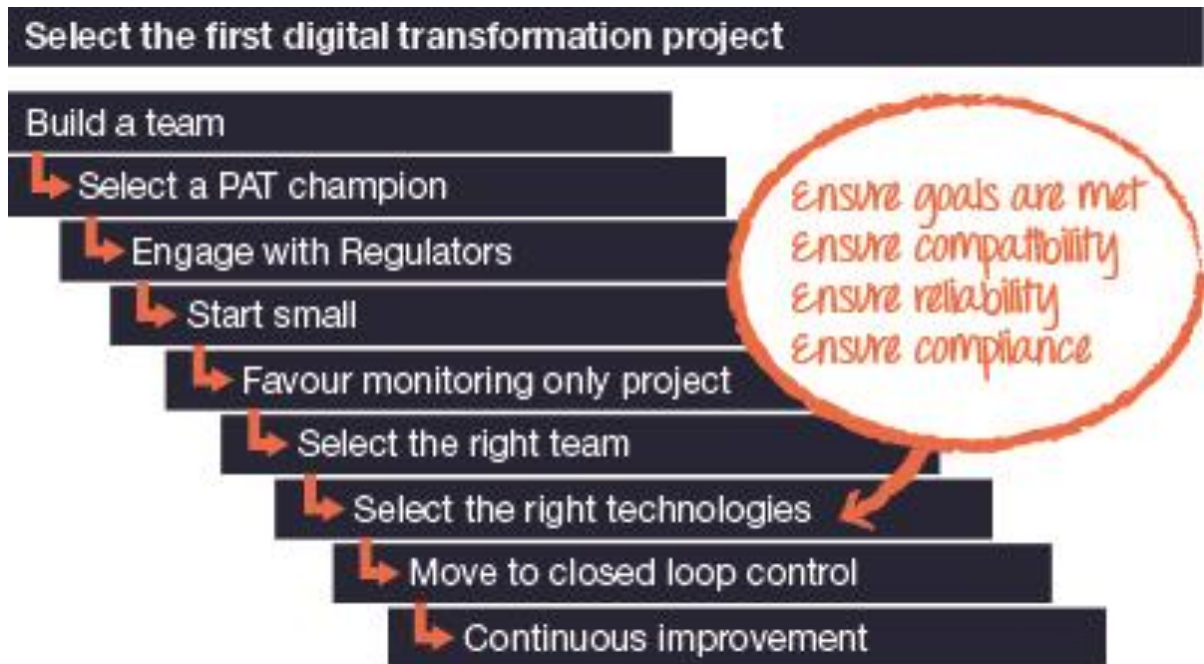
Select the first digital transformation project

Build a team

Select a PAT champion

Engage with Regulators

Start small

Favour monitoring only project

Select the right team

Select the right technologies

Move to closed loop control

Continuous improvement

Ensure goals are met
Ensure compatibility
Ensure reliability
Ensure compliance